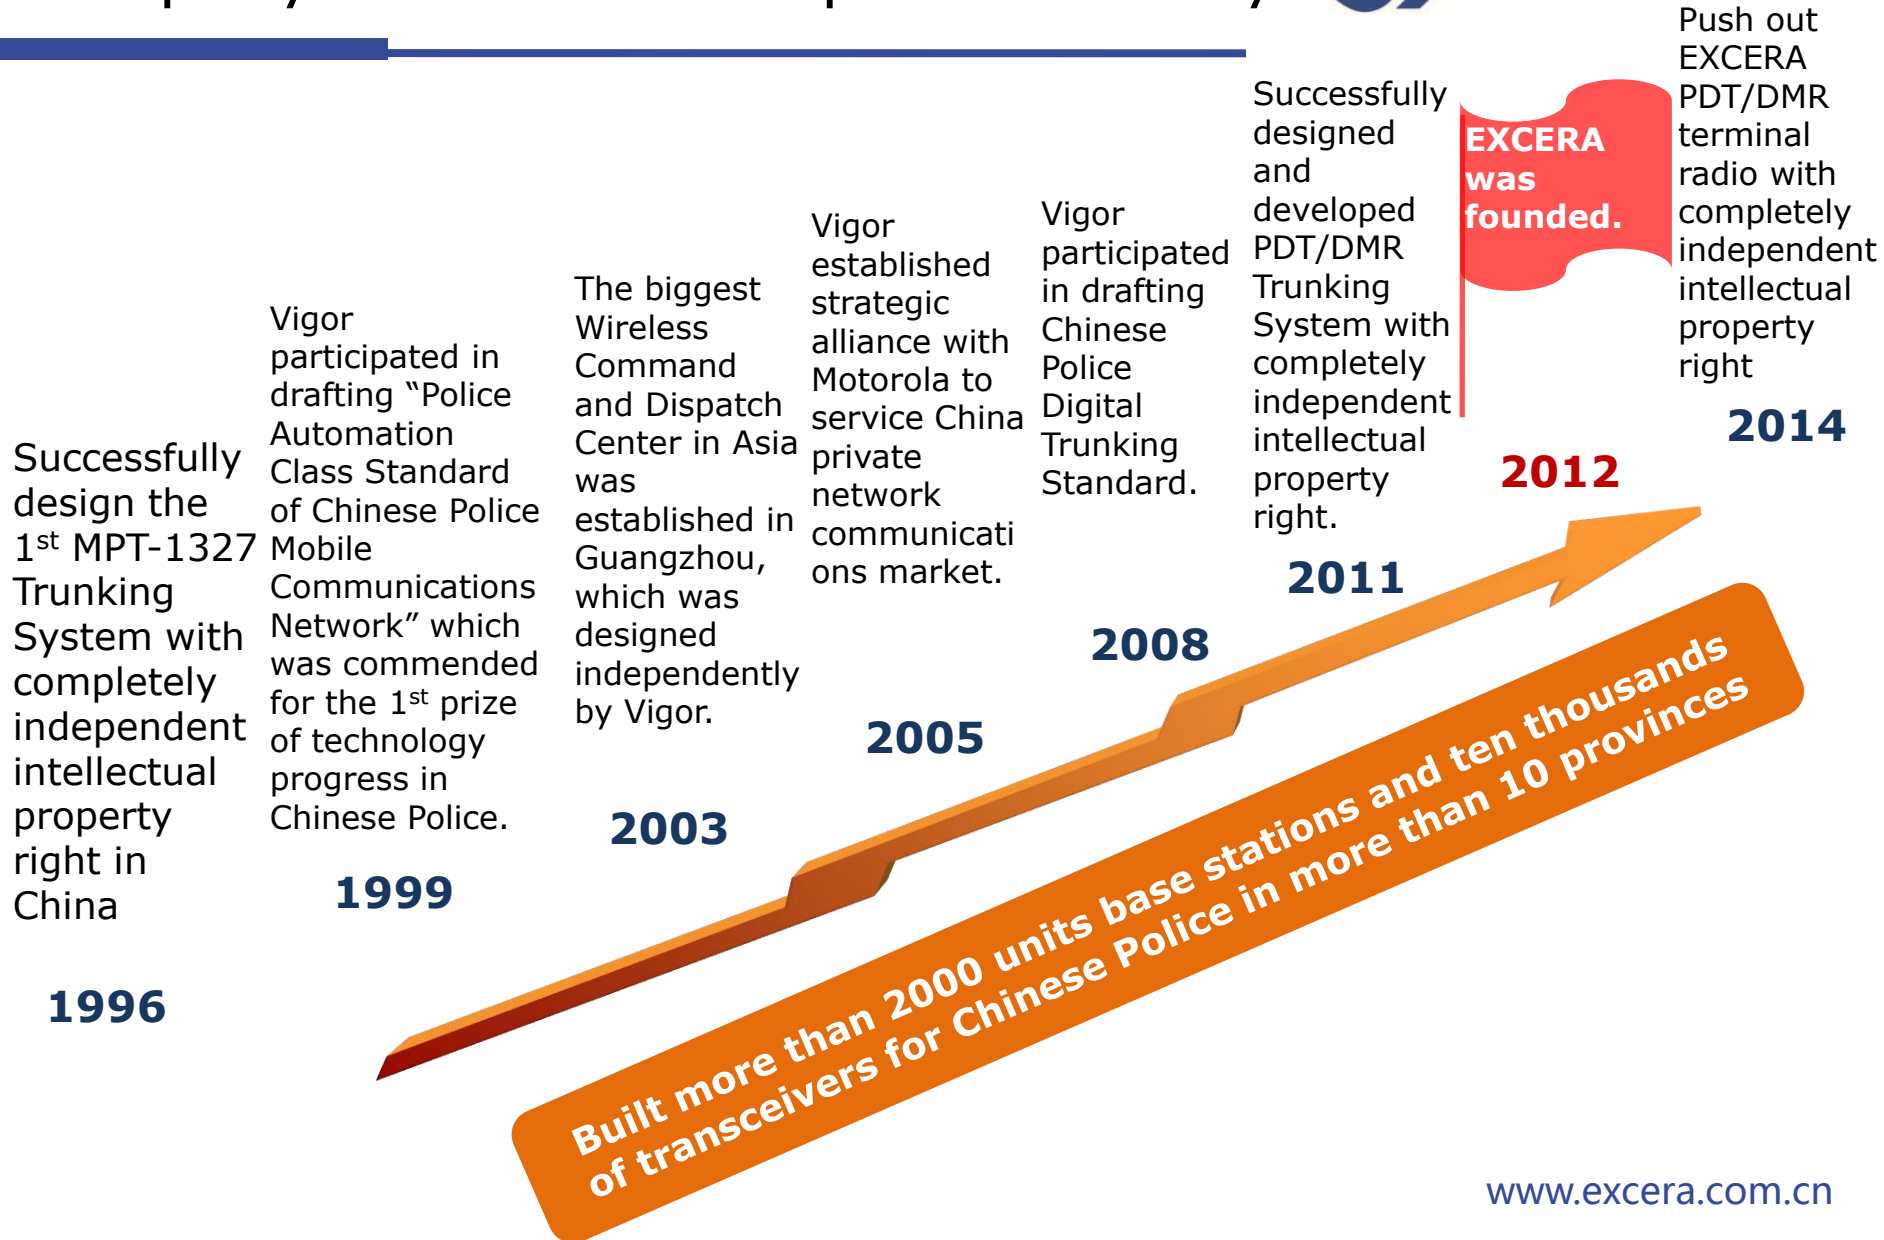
Successfully design the 1$^{st}$ MPT-1327 Trunking System with completely independent intellectual property right in China

1996

Vigor participated in drafting "Police Automation Class Standard of Chinese Police Mobile Communications Network" which was commended for the 1$^{st}$ prize of technology progress in Chinese Police.

1999

The biggest Wireless Command and Dispatch Center in Asia was established in Guangzhou, which was designed independently by Vigor.

2003

Vigor established strategic alliance with Motorola to service China private network communications market.

2005

Vigor participated in drafting Chinese Police Digital Trunking Standard.

2008

Successfully designed and developed PDT/DMR Trunking System with completely independent intellectual property right.

2011

EXCERA was founded.

2012

Push out EXCERA PDT/DMR terminal radio with completely independent intellectual property right

2014

Built more than 2000 units base stations and ten thousands of transceivers for Chinese Police in more than 10 provinces

www.excera.com.cn